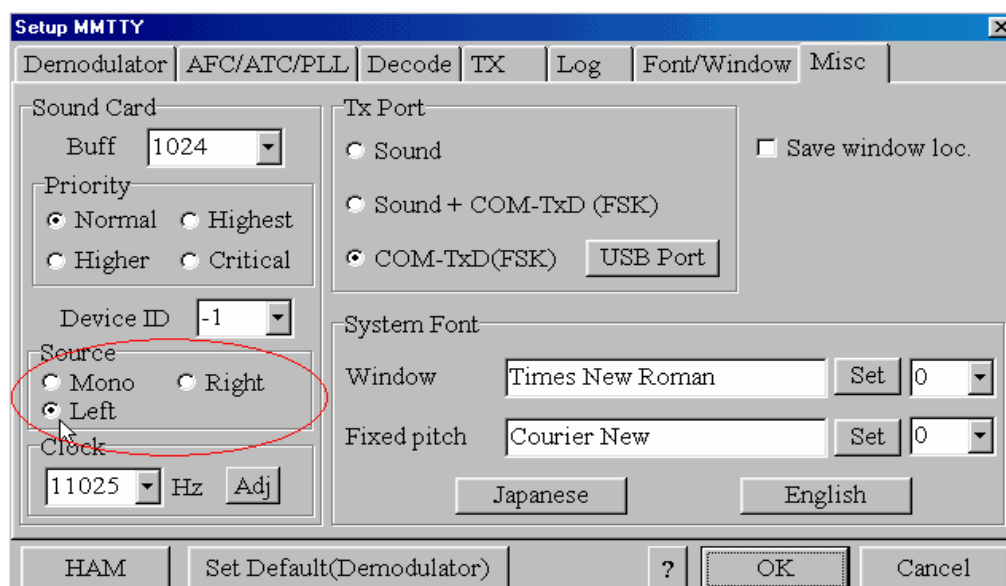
Setup MMTTY

Demodulator | AFC/ATC/PLL | Decode | TX | Log | Font/Window | Misc

Sound Card
Buff 1024
Priority
Normal Highest
Higher Critical
Device ID -1
Source
Mono Right
Left
Clock
11025 Hz Adj

Tx Port
Sound
Sound + COM-TxD (FSK)
COM-TxD(FSK) USB Port

Save window loc.

System Font
Window Times New Roman Set 0
Fixed pitch Courier New Set 0
Japanese English

HAM Set Default(Demodulator) ? OK Cancel